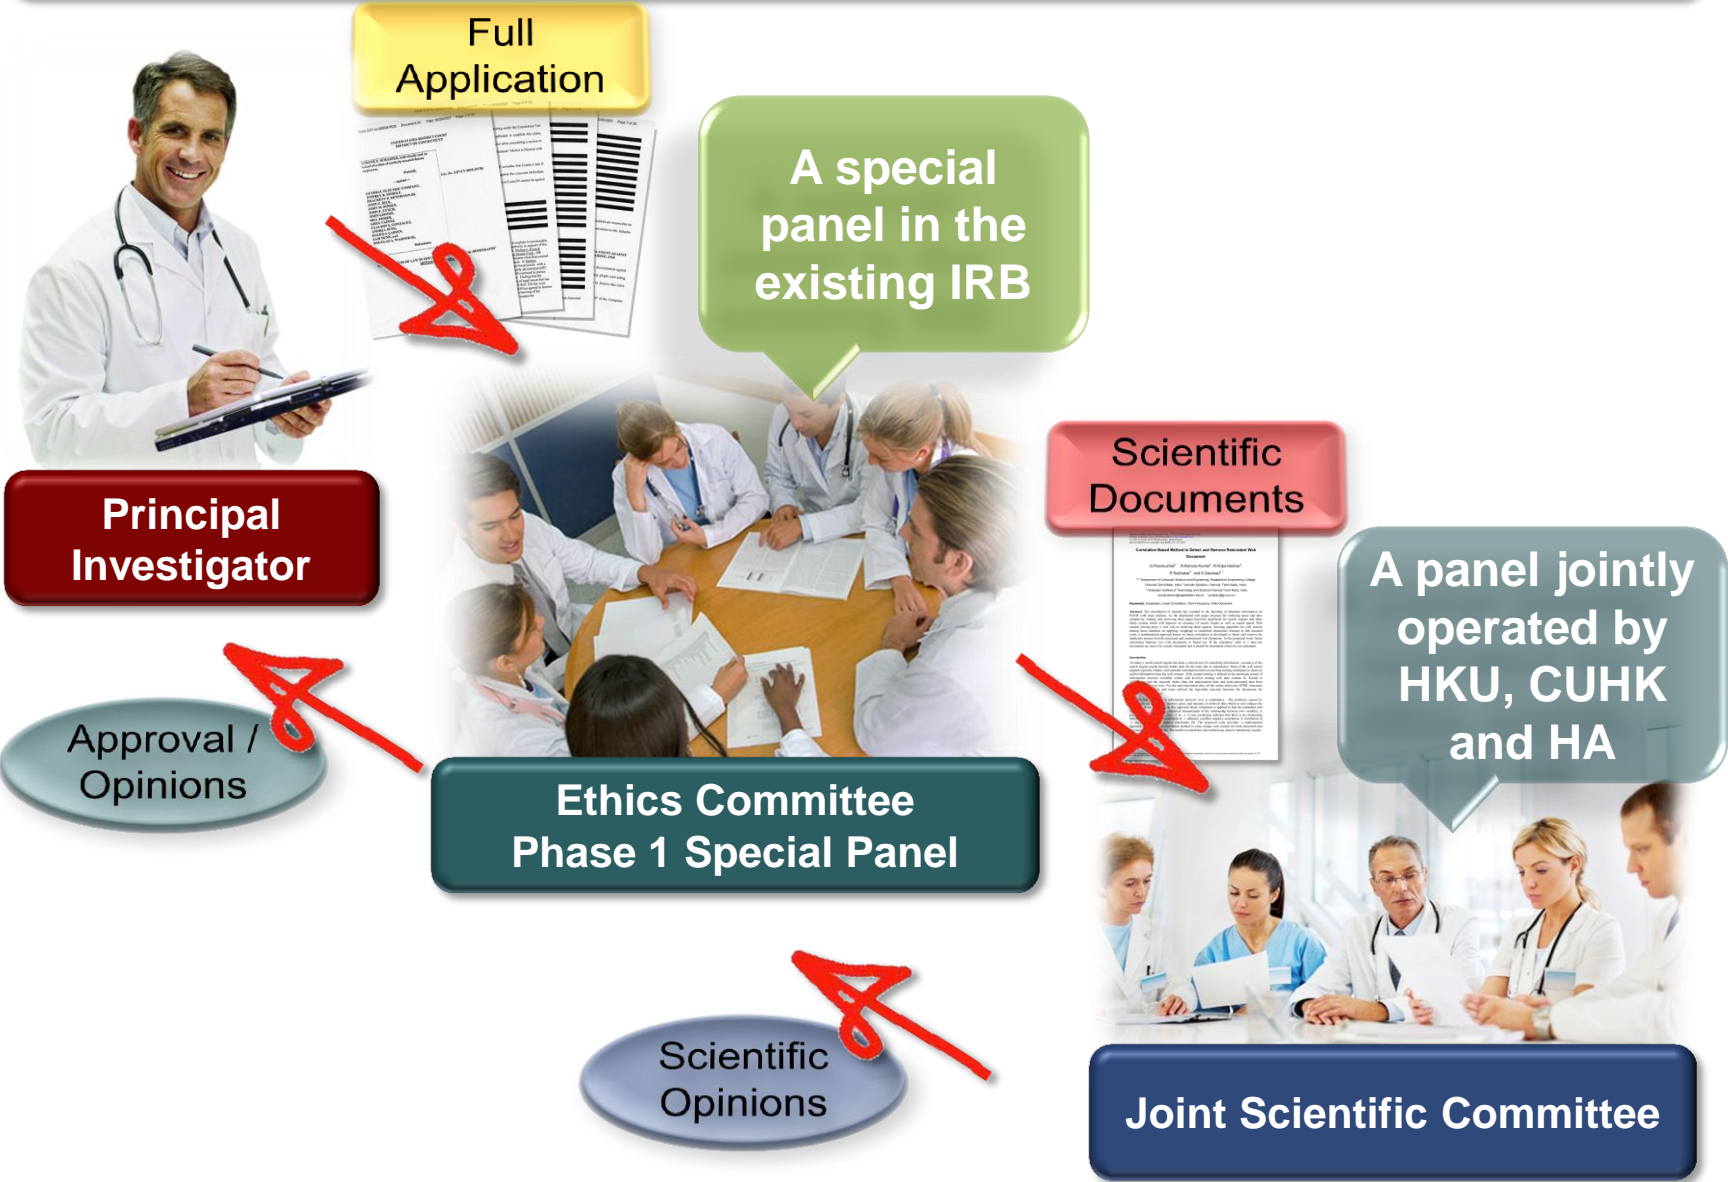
Full Application

A special panel in the existing IRB

Principal Investigator

Scientific Documents

A panel jointly operated by HKU, CUHK and HA

Approval / Opinions

Ethics Committee Phase 1 Special Panel

Scientific Opinions

Joint Scientific Committee